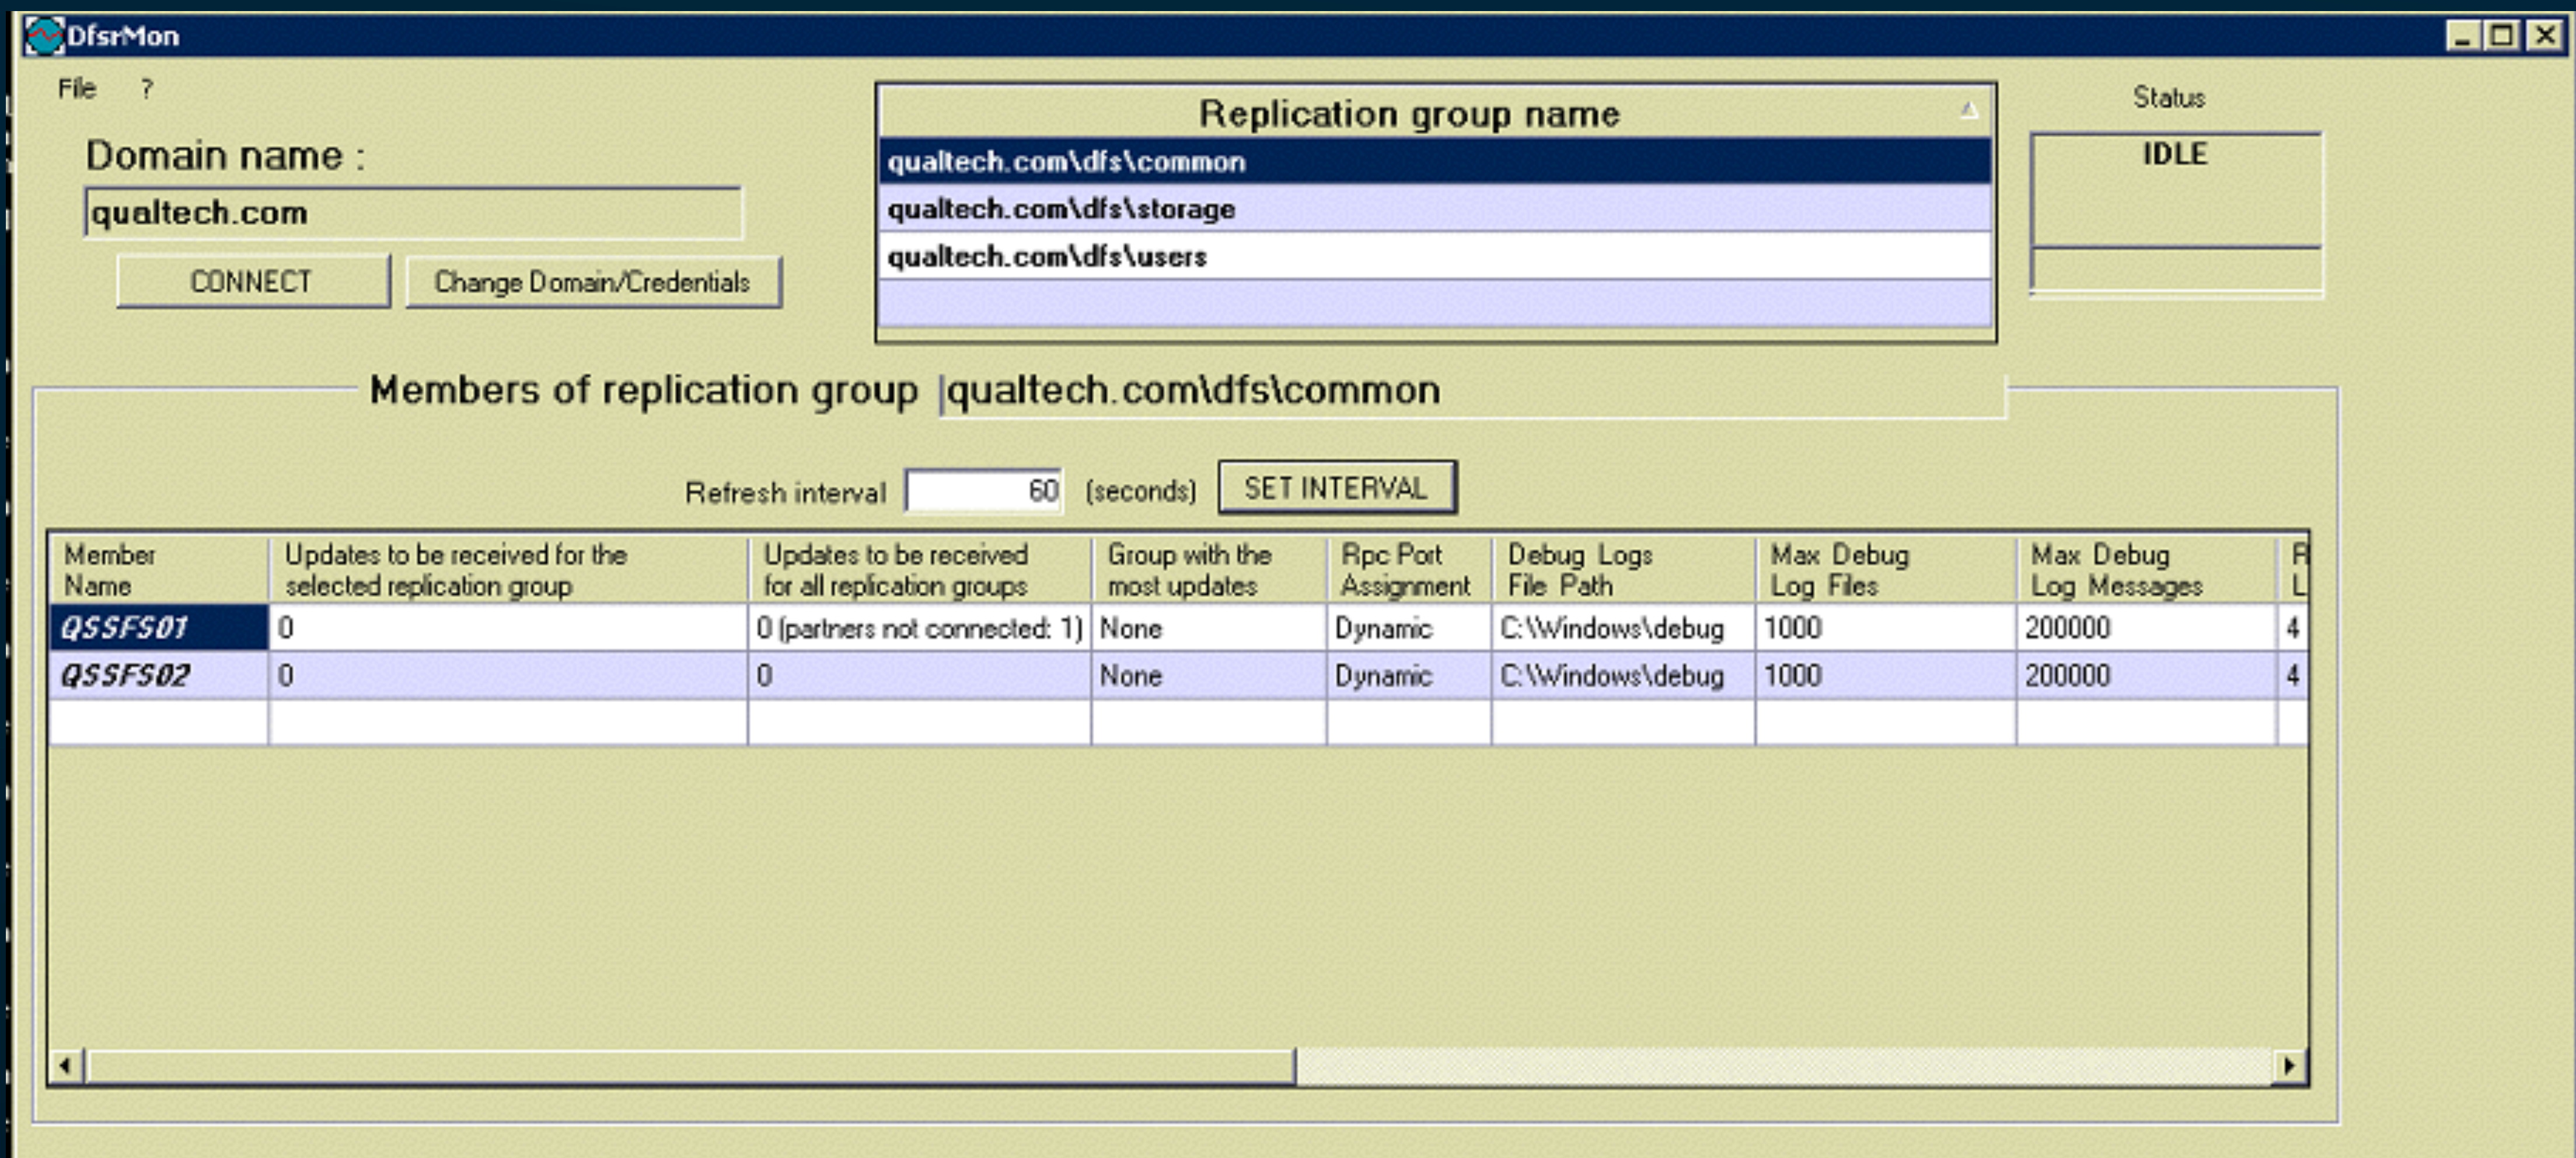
DfsrMon

File ?

Domain name :

qualtech.com

CONNECT

Change Domain/Credentials

| Replication group name |
|---|
| qualtech.com\dfs\common |
| qualtech.com\dfs\storage |
| qualtech.com\dfs\users |

Status

IDLE

Members of replication group qualtech.com\dfs\common

Refresh interval 60 (seconds) SET INTERVAL

| Member Name | Updates to be received for the selected replication group | Updates to be received for all replication groups | Group with the most updates | Rpc Port Assignment | Debug Logs File Path | Max Debug Log Files | Max Debug Log Messages | R L |
|---|---|---|---|---|---|---|---|---|
| QSSFS01 | 0 | 0 (partners not connected: 1) | None | Dynamic | C:\Windows\debug | 1000 | 200000 | 4 |
| QSSFS02 | 0 | 0 | None | Dynamic | C:\Windows\debug | 1000 | 200000 | 4 |